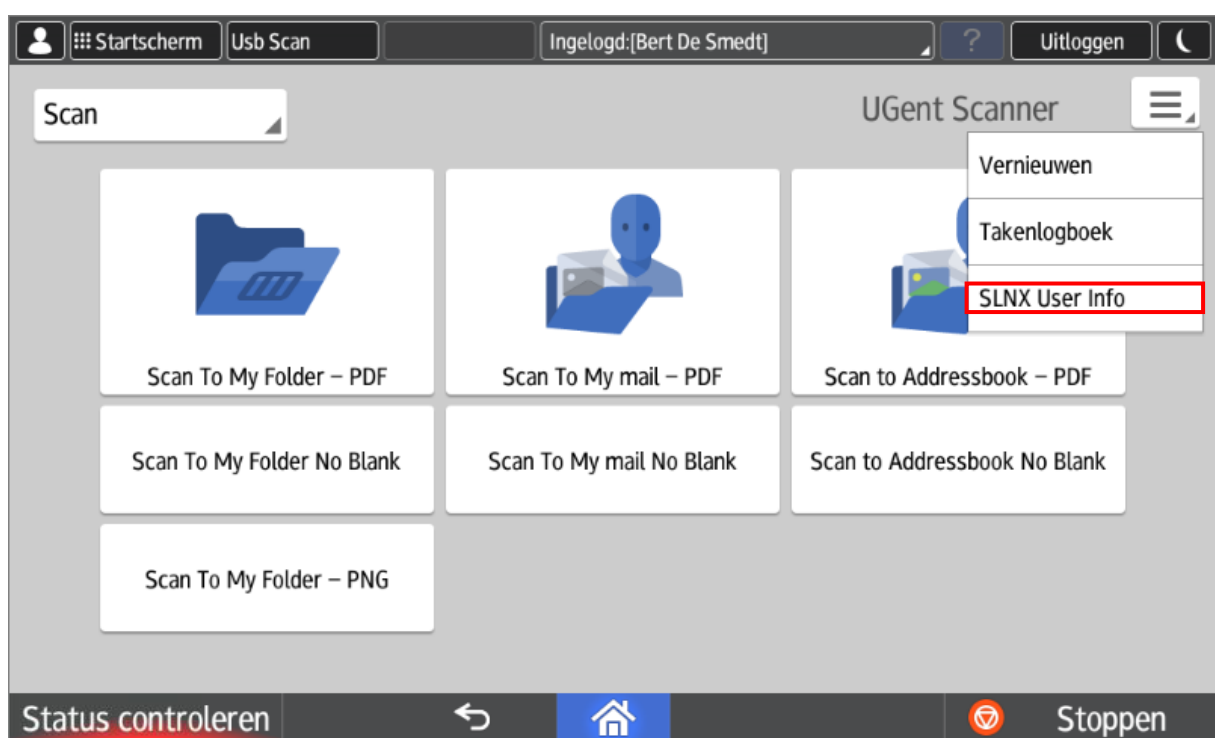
Startscherm
Usb Scan
Ingelogd:[Bert De Smedt]
?
Uitloggen

Scan
UGent Scanner

Vernieuwen
Takenlogboek
SLNX User Info

Scan To My Folder – PDF
Scan To My mail – PDF
Scan to Addressbook – PDF
Scan To My Folder No Blank
Scan To My mail No Blank
Scan to Addressbook No Blank
Scan To My Folder – PNG

Status controleren
Stoppen